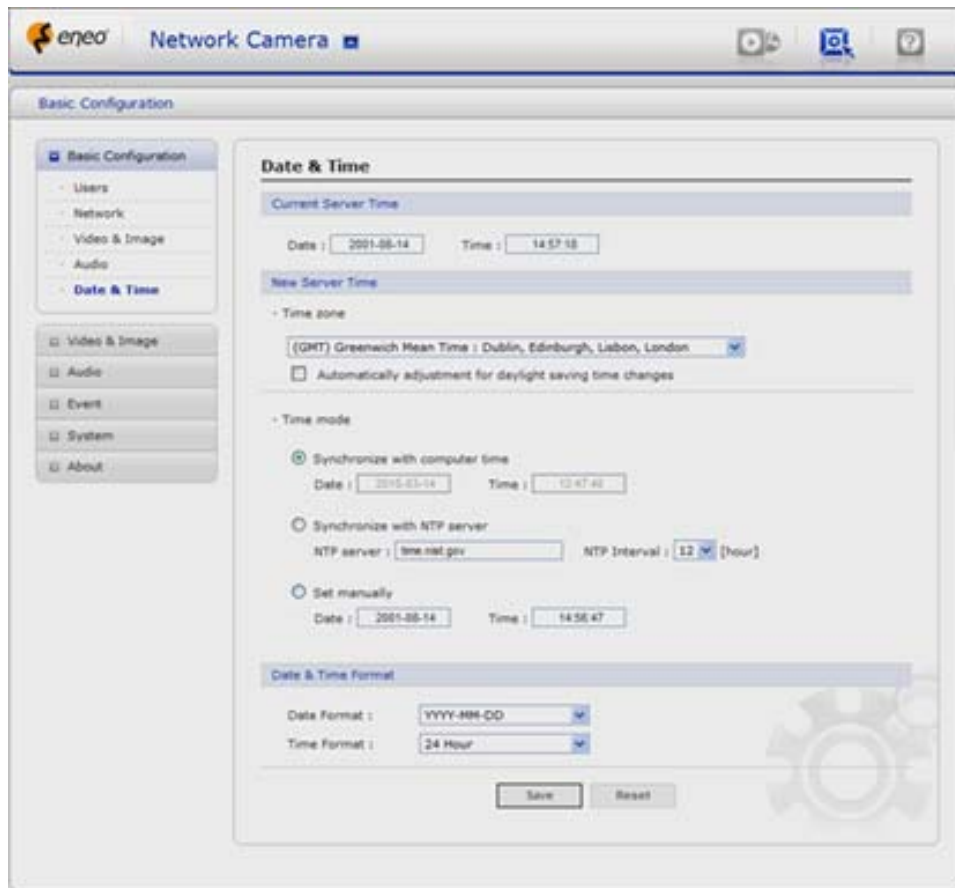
eneo Network Camera

Basic Configuration

Basic Configuration
Users
Network
Video & Image
Audio
Date & Time

Video & Image
Audio
Event
System
About

Date & Time

Current Server Time

Date : 2001-08-14 Time : 14:57:18

New Server Time

Time zone

(GMT) Greenwich Mean Time : Dublin, Edinburgh, Lisbon, London

Automatically adjustment for daylight saving time changes

Time mode

Synchronize with computer time
Date : 2010-03-14 Time : 10:47:40

Synchronize with NTP server
NTP server : time.nist.gov NTP Interval : 12 [hour]

Set manually
Date : 2001-08-14 Time : 14:56:47

Date & Time Format

Date Format : YYYY-MM-DD
Time Format : 24 Hour

Save Reset